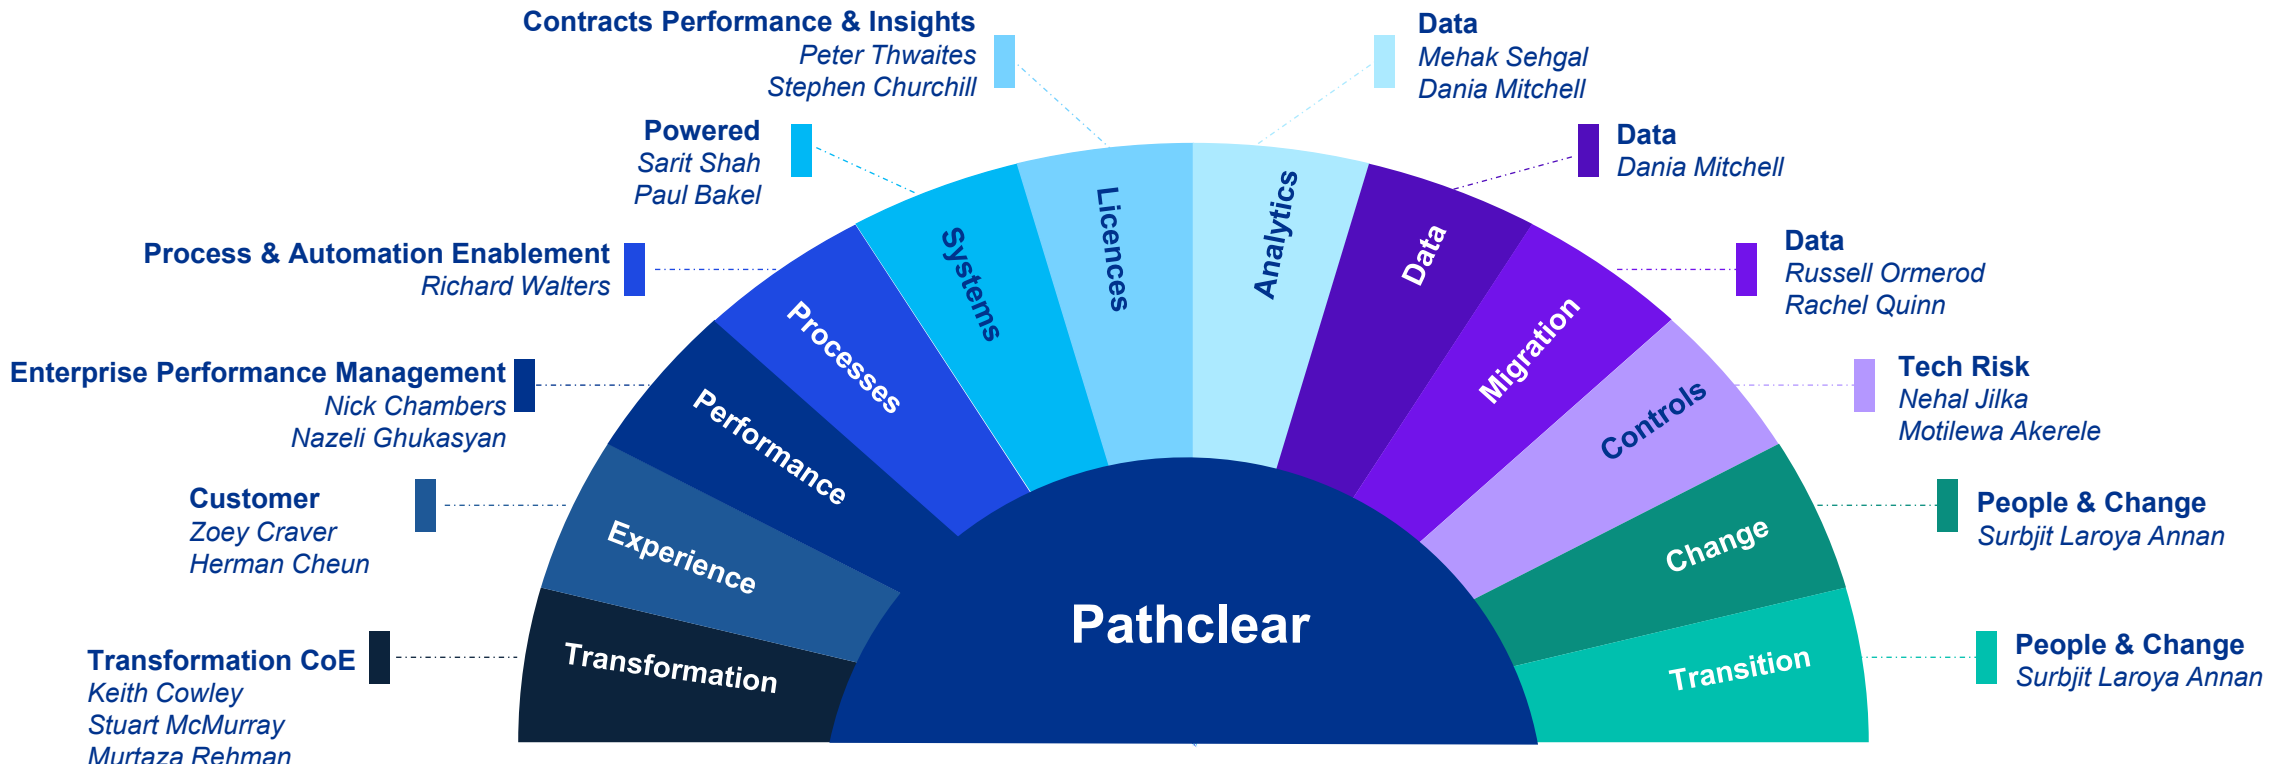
Contracts Performance & Insights
Peter Thwaites
Stephen Churchill

Data
Mehak Sehgal
Dania Mitchell

Powered
Sarit Shah
Paul Bakel

Data
Dania Mitchell

Process & Automation Enablement
Richard Walters

Data
Russell Ormerod
Rachel Quinn

Enterprise Performance Management
Nick Chambers
Nazeli Ghukasyan

Tech Risk
Nehal Jilka
Motilewa Akerele

Customer
Zoey Craver
Herman Cheun

People & Change
Surbjit Laroya Annan

Transformation CoE
Keith Cowley
Stuart McMurray
Murtaza Rehman

People & Change
Surbjit Laroya Annan

Transformation
Experience
Performance
Processes
Systems
Licences
Analytics
Data
Migration
Controls
Change
Transition

Pathclear